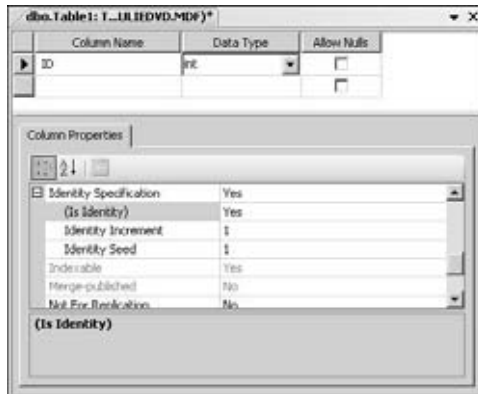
dbo.Table1: T...ULIEDVD.MDF)*

| Column Name | Data Type | Allow Nulls |
|---|---|---|
| ID | int | |
| | | |

Column Properties

| | |
|---|---|
| Identity Specification | Yes |
| (Is Identity) | Yes |
| Identity Increment | 1 |
| Identity Seed | 1 |
| Indexable | Yes |
| Merge-published | No |
| Not For Replication | No |

(Is Identity)